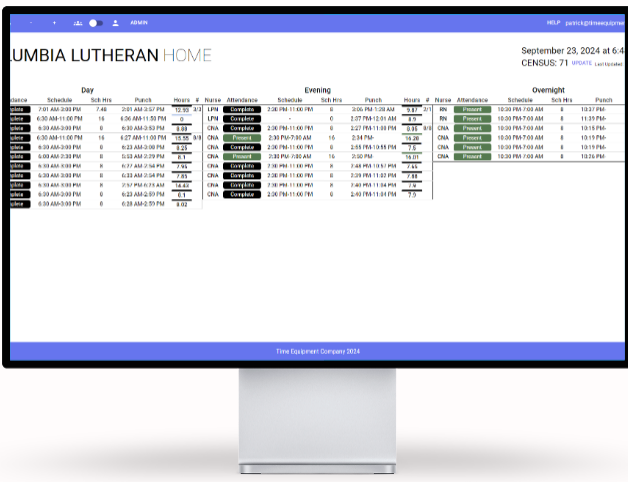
ADMIN HELP patrick@timeequipme

LUMBIA LUTHERAN HOME

September 23, 2024 at 6:4
CENSUS: 71 UPDATE Last Updated

Day

| ndance | Schedule | Sch Hrs | Punch | Hours | # |
|---|---|---|---|---|---|
| plete | 7:01 AM-3:00 PM | 7.48 | 3:01 AM-3:57 PM | 12.92 | 3/3 |
| plete | 6:30 AM-11:00 PM | 16 | 6:06 AM-11:50 PM | 0 | |
| plete | 6:30 AM-3:00 PM | 8 | 6:30 AM-3:53 PM | 8.88 | |
| plete | 6:30 AM-11:00 PM | 16 | 6:27 AM-11:00 PM | 15.55 | 8/8 |
| plete | 6:30 AM-3:00 PM | 8 | 6:23 AM-3:00 PM | 8.25 | |
| plete | 6:00 AM-2:30 PM | 8 | 5:53 AM-2:39 PM | 8.1 | |
| plete | 6:30 AM-3:00 PM | 8 | 6:27 AM-2:54 PM | 7.95 | |
| plete | 6:30 AM-3:00 PM | 8 | 6:33 AM-2:54 PM | 7.85 | |
| plete | 6:30 AM-3:00 PM | 8 | 7:57 PM-6:23 AM | 14.62 | |
| plete | 6:30 AM-3:00 PM | 8 | 6:22 AM-2:59 PM | 8.1 | |
| plete | 6:30 AM-3:00 PM | 8 | 6:28 AM-2:59 PM | 8.02 | |

Evening

| Nurse | Attendance | Schedule | Sch Hrs | Punch | Hours | # |
|---|---|---|---|---|---|---|
| LPN | Complete | 2:00 PM-11:00 PM | 8 | 3:06 PM-1:28 AM | 9.87 | 2/1 |
| LPN | Complete | - | 0 | 2:37 PM-12:01 AM | 8.5 | |
| CNA | Complete | 2:00 PM-11:00 PM | 8 | 2:27 PM-11:58 PM | 8.35 | 8/8 |
| CNA | Present | 2:30 PM-7:00 AM | 16 | 2:34 PM- | 16.28 | |
| CNA | Complete | 2:00 PM-11:00 PM | 8 | 2:55 PM-10:55 PM | 7.5 | |
| CNA | Present | 2:30 PM-7:00 AM | 16 | 2:30 PM | 16.01 | |
| CNA | Complete | 2:00 PM-11:00 PM | 8 | 2:48 PM-10:57 PM | 7.65 | |
| CNA | Complete | 2:30 PM-11:00 PM | 8 | 2:32 PM-11:02 PM | 7.88 | |
| CNA | Complete | 2:30 PM-11:00 PM | 8 | 2:40 PM-11:04 PM | 7.9 | |
| CNA | Complete | 2:00 PM-11:00 PM | 8 | 2:40 PM-11:04 PM | 7.9 | |

Overnight

| Nurse | Attendance | Schedule | Sch Hrs | Punch |
|---|---|---|---|---|
| RN | Present | 10:30 PM-7:00 AM | 8 | 10:37 PM- |
| LPN | Present | 10:00 PM-7:00 AM | 8 | 11:39 PM- |
| CNA | Present | 10:00 PM-7:00 AM | 8 | 10:15 PM- |
| CNA | Present | 10:00 PM-7:00 AM | 8 | 10:19 PM- |
| CNA | Present | 10:00 PM-7:00 AM | 8 | 10:19 PM- |
| CNA | Present | 10:30 PM-7:00 AM | 8 | 10:26 PM- |

Time Equipment Company 2024